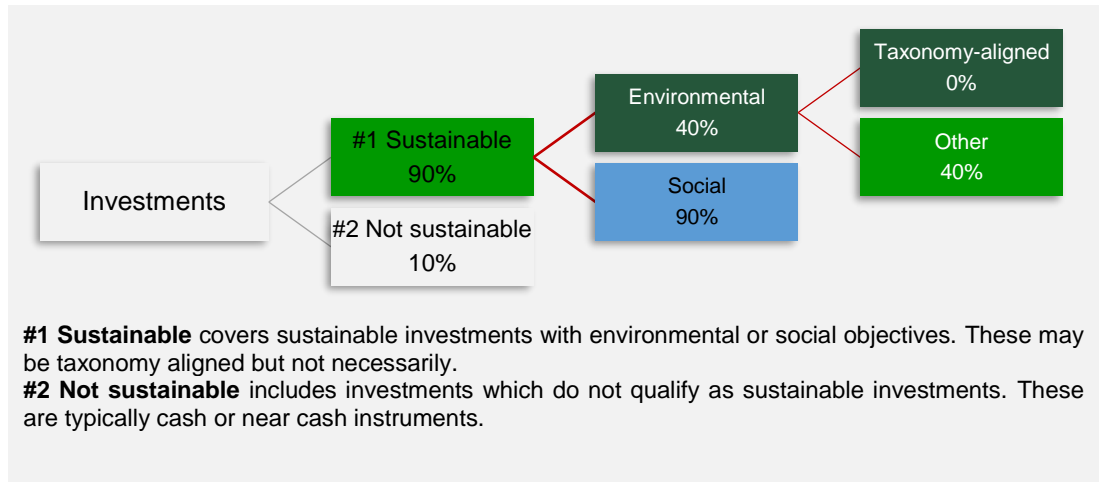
Investments

#1 Sustainable
90%

#2 Not sustainable
10%

Environmental
40%

Social
90%

Taxonomy-aligned
0%

Other
40%

**#1 Sustainable** covers sustainable investments with environmental or social objectives. These may be taxonomy aligned but not necessarily.
**#2 Not sustainable** includes investments which do not qualify as sustainable investments. These are typically cash or near cash instruments.